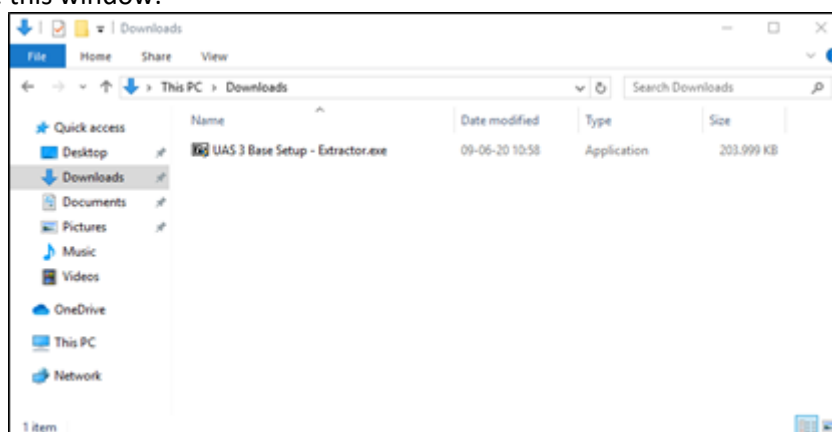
this window:

Downloads

File Home Share View

This PC > Downloads

Search Downloads

Quick access
Desktop
Downloads
Documents
Pictures
Music
Videos
OneDrive
This PC
Network

| Name | Date modified | Type | Size |
|---|---|---|---|
| UAS 3 Base Setup - Extractor.exe | 09-06-20 10:58 | Application | 203.999 KB |

1 item